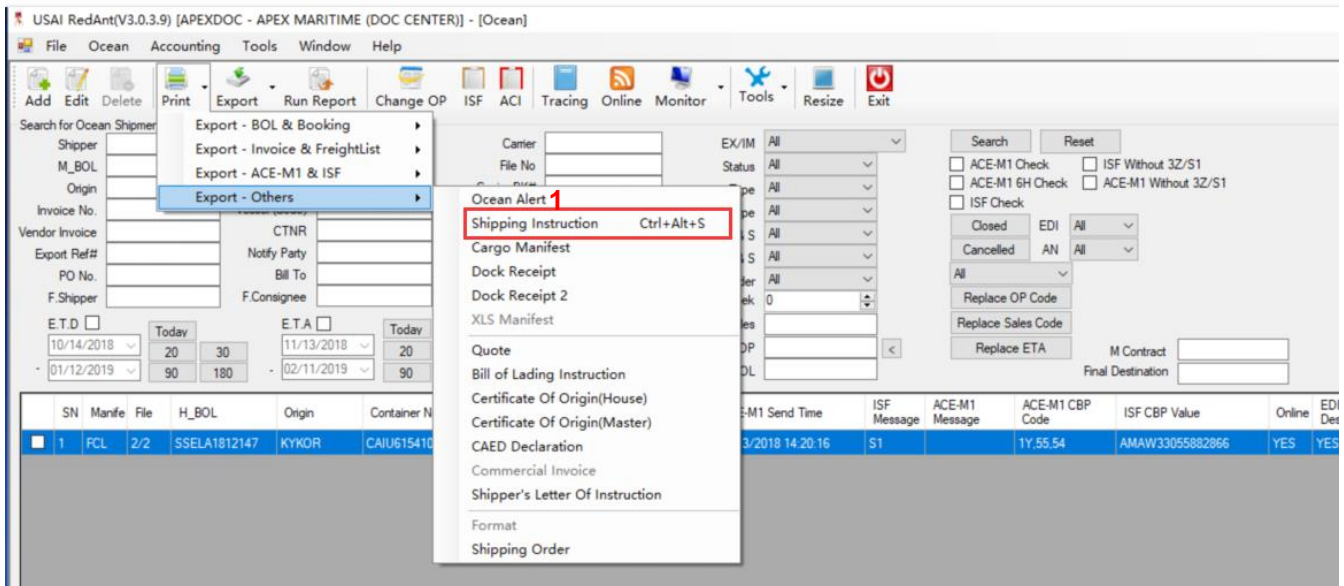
USAI RedAnt(V3.0.3.9) [APEXDOC - APEX MARITIME (DOC CENTER)] - [Ocean]

File Ocean Accounting Tools Window Help

Add Edit Delete Print Export Run Report Change OP ISF ACI Tracing Online Monitor Tools Resize Exit

Export - BOL & Booking
Export - Invoice & FreightList
Export - ACE-M1 & ISF
Export - Others

Ocean Alert
1
Shipping Instruction Ctrl+Alt+S
Cargo Manifest
Dock Receipt
Dock Receipt 2
XLS Manifest
Quote
Bill of Lading Instruction
Certificate Of Origin(House)
Certificate Of Origin(Master)
CAED Declaration
Commercial Invoice
Shipper's Letter Of Instruction
Format
Shipping Order

Search for Ocean Shipmer
Shipper
M_BOL
Origin
Invoice No.
Vendor Invoice
Export Ref#
PO No.
F.Shipper
E.T.D
10/14/2018
01/12/2019
Today
20 30
90 180
CTNR
Notify Party
Bill To
F.Consignee
E.T.A
11/13/2018
02/11/2019
Today
20
90
Carrier
File No
EX/IM All
Status All
All
All
All
All
All
0
Search Reset
ACE-M1 Check
ISF Without 3Z/S1
ACE-M1 6H Check
ACE-M1 Without 3Z/S1
ISF Check
Closed EDI All
Cancelled AN All
All
Replace OP Code
Replace Sales Code
Replace ETA
M Contract
Final Destination

| SN | Manife | File | H_BOL | Origin | Container N | E-M1 Send Time | ISF Message | ACE-M1 Message | ACE-M1 CBP Code | ISF CBP Value | Online | EDI Des |
|---|---|---|---|---|---|---|---|---|---|---|---|---|
| 1 | FCL | 2/2 | SSELA1812147 | KYKOR | CAIU615410 | 3/2018 14:20:16 | S1 | | 1Y,55,54 | AMAW33055882866 | YES | YES |